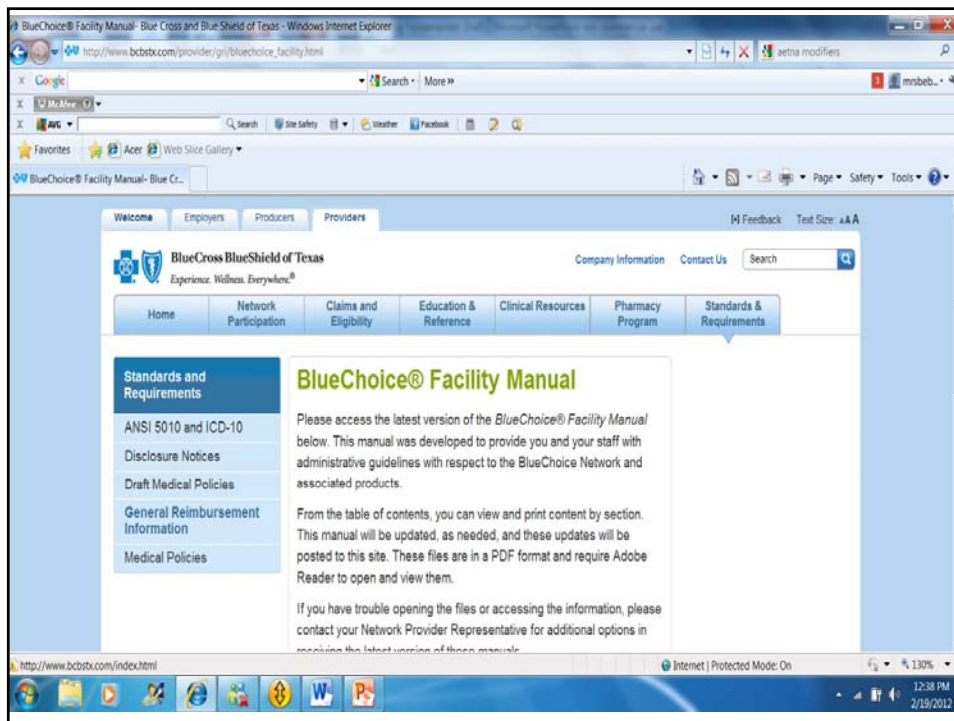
BlueChoice® Facility Manual- Blue Cross and Blue Shield of Texas - Windows Internet Explorer

http://www.bcbstx.com/provider/gri/bluechoice_facility.html

aetna modifiers

Google

Search · More »

mrsbeb...

McAfee

AVG

Search

Site Safety

Weather

Facebook

Favorites

Acer

Web Slice Gallery

BlueChoice® Facility Manual- Blue Cr...

Page · Safety · Tools ·

Welcome

Employers

Producers

Providers

Feedback

Text Size: AAA

BlueCross BlueShield of Texas

Experience. Wellness. Everywhere.®

Company Information

Contact Us

Search

Home

Network Participation

Claims and Eligibility

Education & Reference

Clinical Resources

Pharmacy Program

Standards & Requirements

Standards and Requirements

ANSI 5010 and ICD-10

Disclosure Notices

Draft Medical Policies

General Reimbursement Information

Medical Policies

BlueChoice® Facility Manual

Please access the latest version of the BlueChoice® Facility Manual below. This manual was developed to provide you and your staff with administrative guidelines with respect to the BlueChoice Network and associated products.

From the table of contents, you can view and print content by section. This manual will be updated, as needed, and these updates will be posted to this site. These files are in a PDF format and require Adobe Reader to open and view them.

If you have trouble opening the files or accessing the information, please contact your Network Provider Representative for additional options in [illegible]

http://www.bcbstx.com/index.html

Internet | Protected Mode: On

130%

12:38 PM
2/19/2012